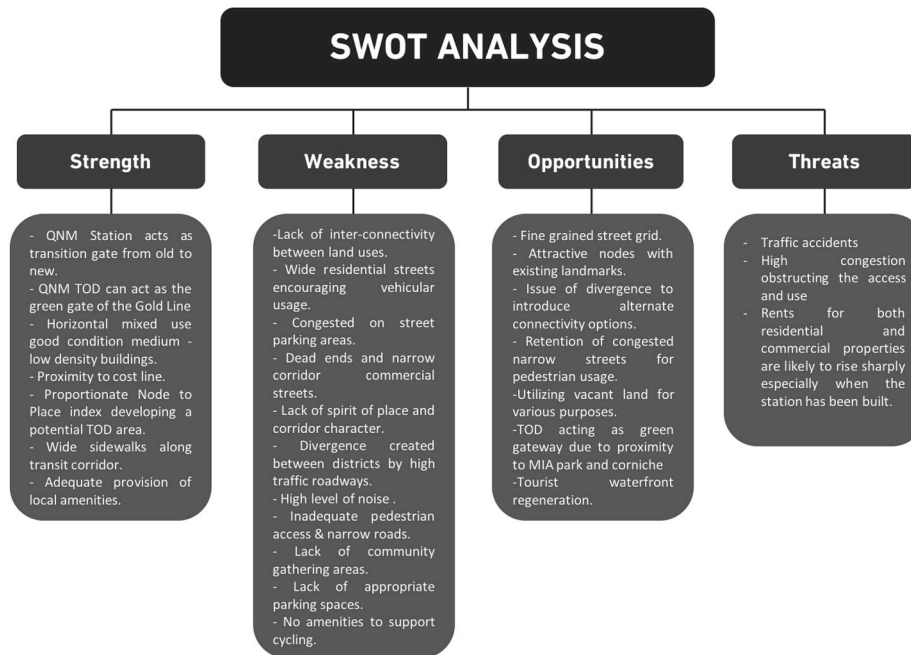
SWOT ANALYSIS

Strength

- QNM Station acts as transition gate from old to new.
- QNM TOD can act as the green gate of the Gold Line
- Horizontal mixed use good condition medium - low density buildings.
- Proximity to cost line.
- Proportionate Node to Place index developing a potential TOD area.
- Wide sidewalks along transit corridor.
- Adequate provision of local amenities.

Weakness

-Lack of inter-connectivity between land uses.
- Wide residential streets encouraging vehicular usage.
- Congested on street parking areas.
- Dead ends and narrow corridor commercial streets.
- Lack of spirit of place and corridor character.
- Divergence created between districts by high traffic roadways.
- High level of noise .
- Inadequate pedestrian access & narrow roads.
- Lack of community gathering areas.
- Lack of appropriate parking spaces.
- No amenities to support cycling.

Opportunities

- Fine grained street grid.
- Attractive nodes with existing landmarks.
- Issue of divergence to introduce alternate connectivity options.
- Retention of congested narrow streets for pedestrian usage.
-Utilizing vacant land for various purposes.
-TOD acting as green gateway due to proximity to MIA park and corniche
-Tourist waterfront regeneration.

Threats

- Traffic accidents
- High congestion obstructing the access and use
- Rents for both residential and commercial properties are likely to rise sharply especially when the station has been built.